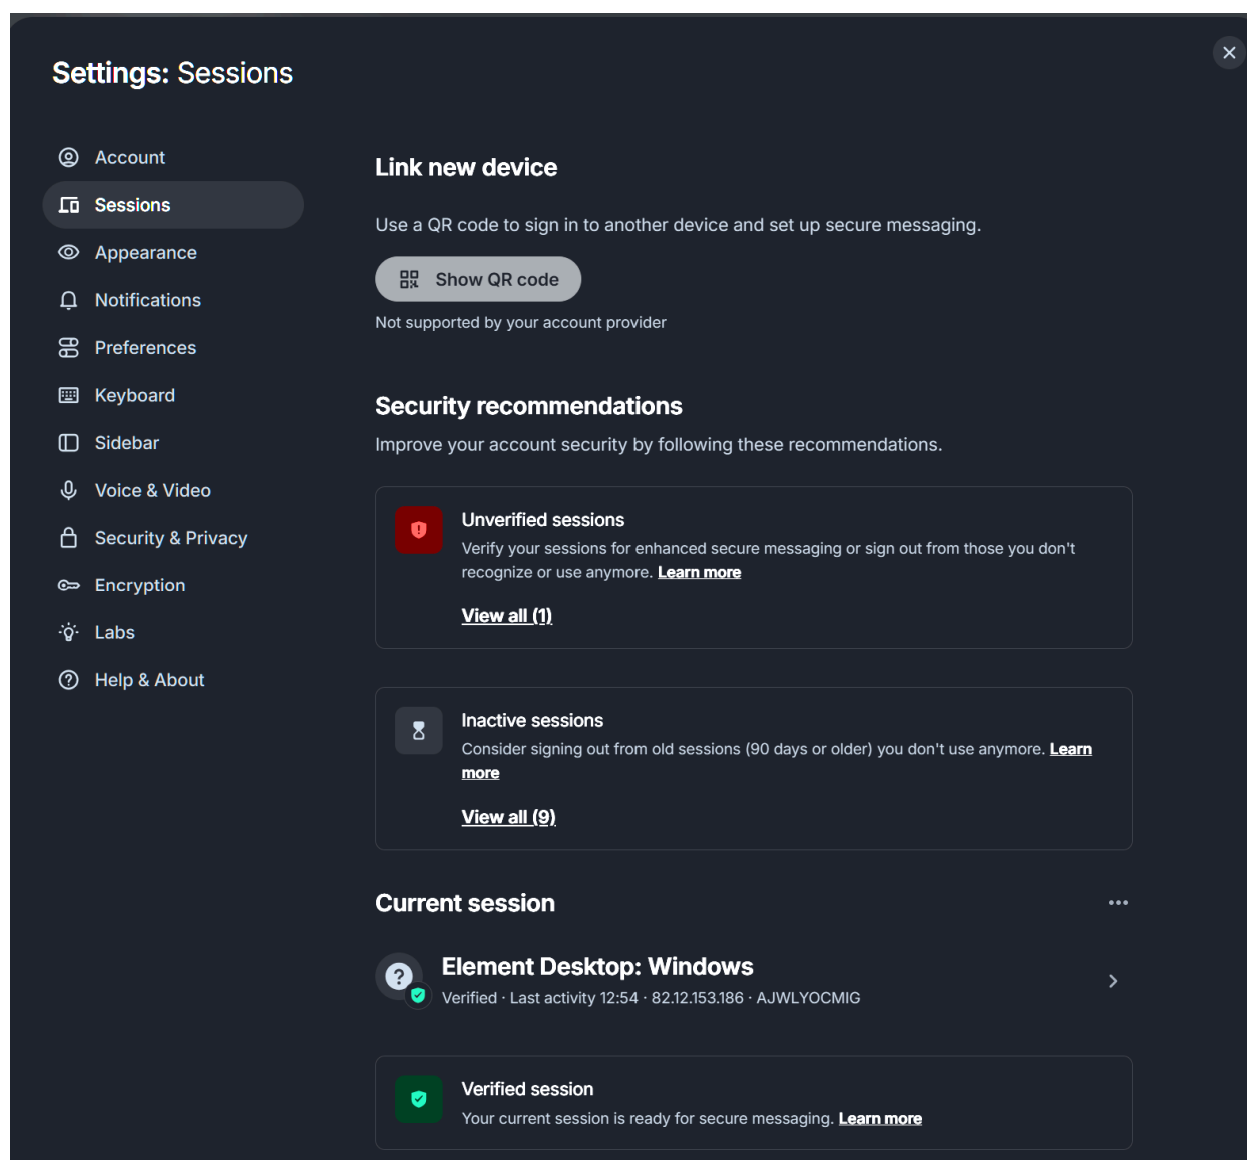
Settings: Sessions

Account
Sessions
Appearance
Notifications
Preferences
Keyboard
Sidebar
Voice & Video
Security & Privacy
Encryption
Labs
Help & About

Link new device

Use a QR code to sign in to another device and set up secure messaging.

Show QR code

Not supported by your account provider

Security recommendations

Improve your account security by following these recommendations.

Unverified sessions
Verify your sessions for enhanced secure messaging or sign out from those you don't recognize or use anymore. Learn more

View all (1)

Inactive sessions
Consider signing out from old sessions (90 days or older) you don't use anymore. Learn more

View all (9)

Current session

Element Desktop: Windows
Verified · Last activity 12:54 · 82.12.153.186 · AJWLYOCMIG

Verified session
Your current session is ready for secure messaging. Learn more